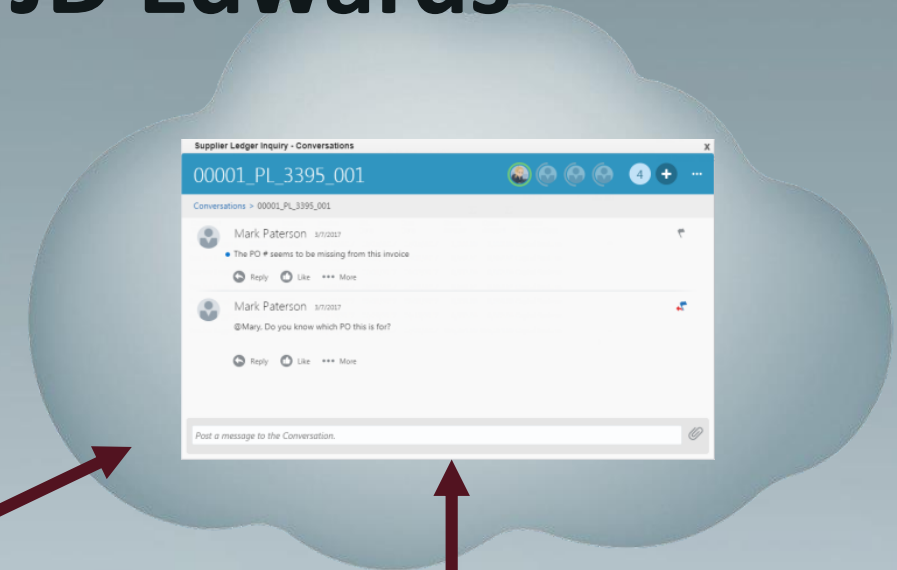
JD Edwards

Supplier Ledger Inquiry - Conversations
x
00001_PL_3395_001
4
+
...
Conversations > 00001_PL_3395_001

Mark Paterson 3/7/2017
The PO # seems to be missing from this invoice
Reply Like ••• More

Mark Paterson 3/7/2017
@Mary, Do you know which PO this is for?
Reply Like ••• More

Post a message to the Conversation.